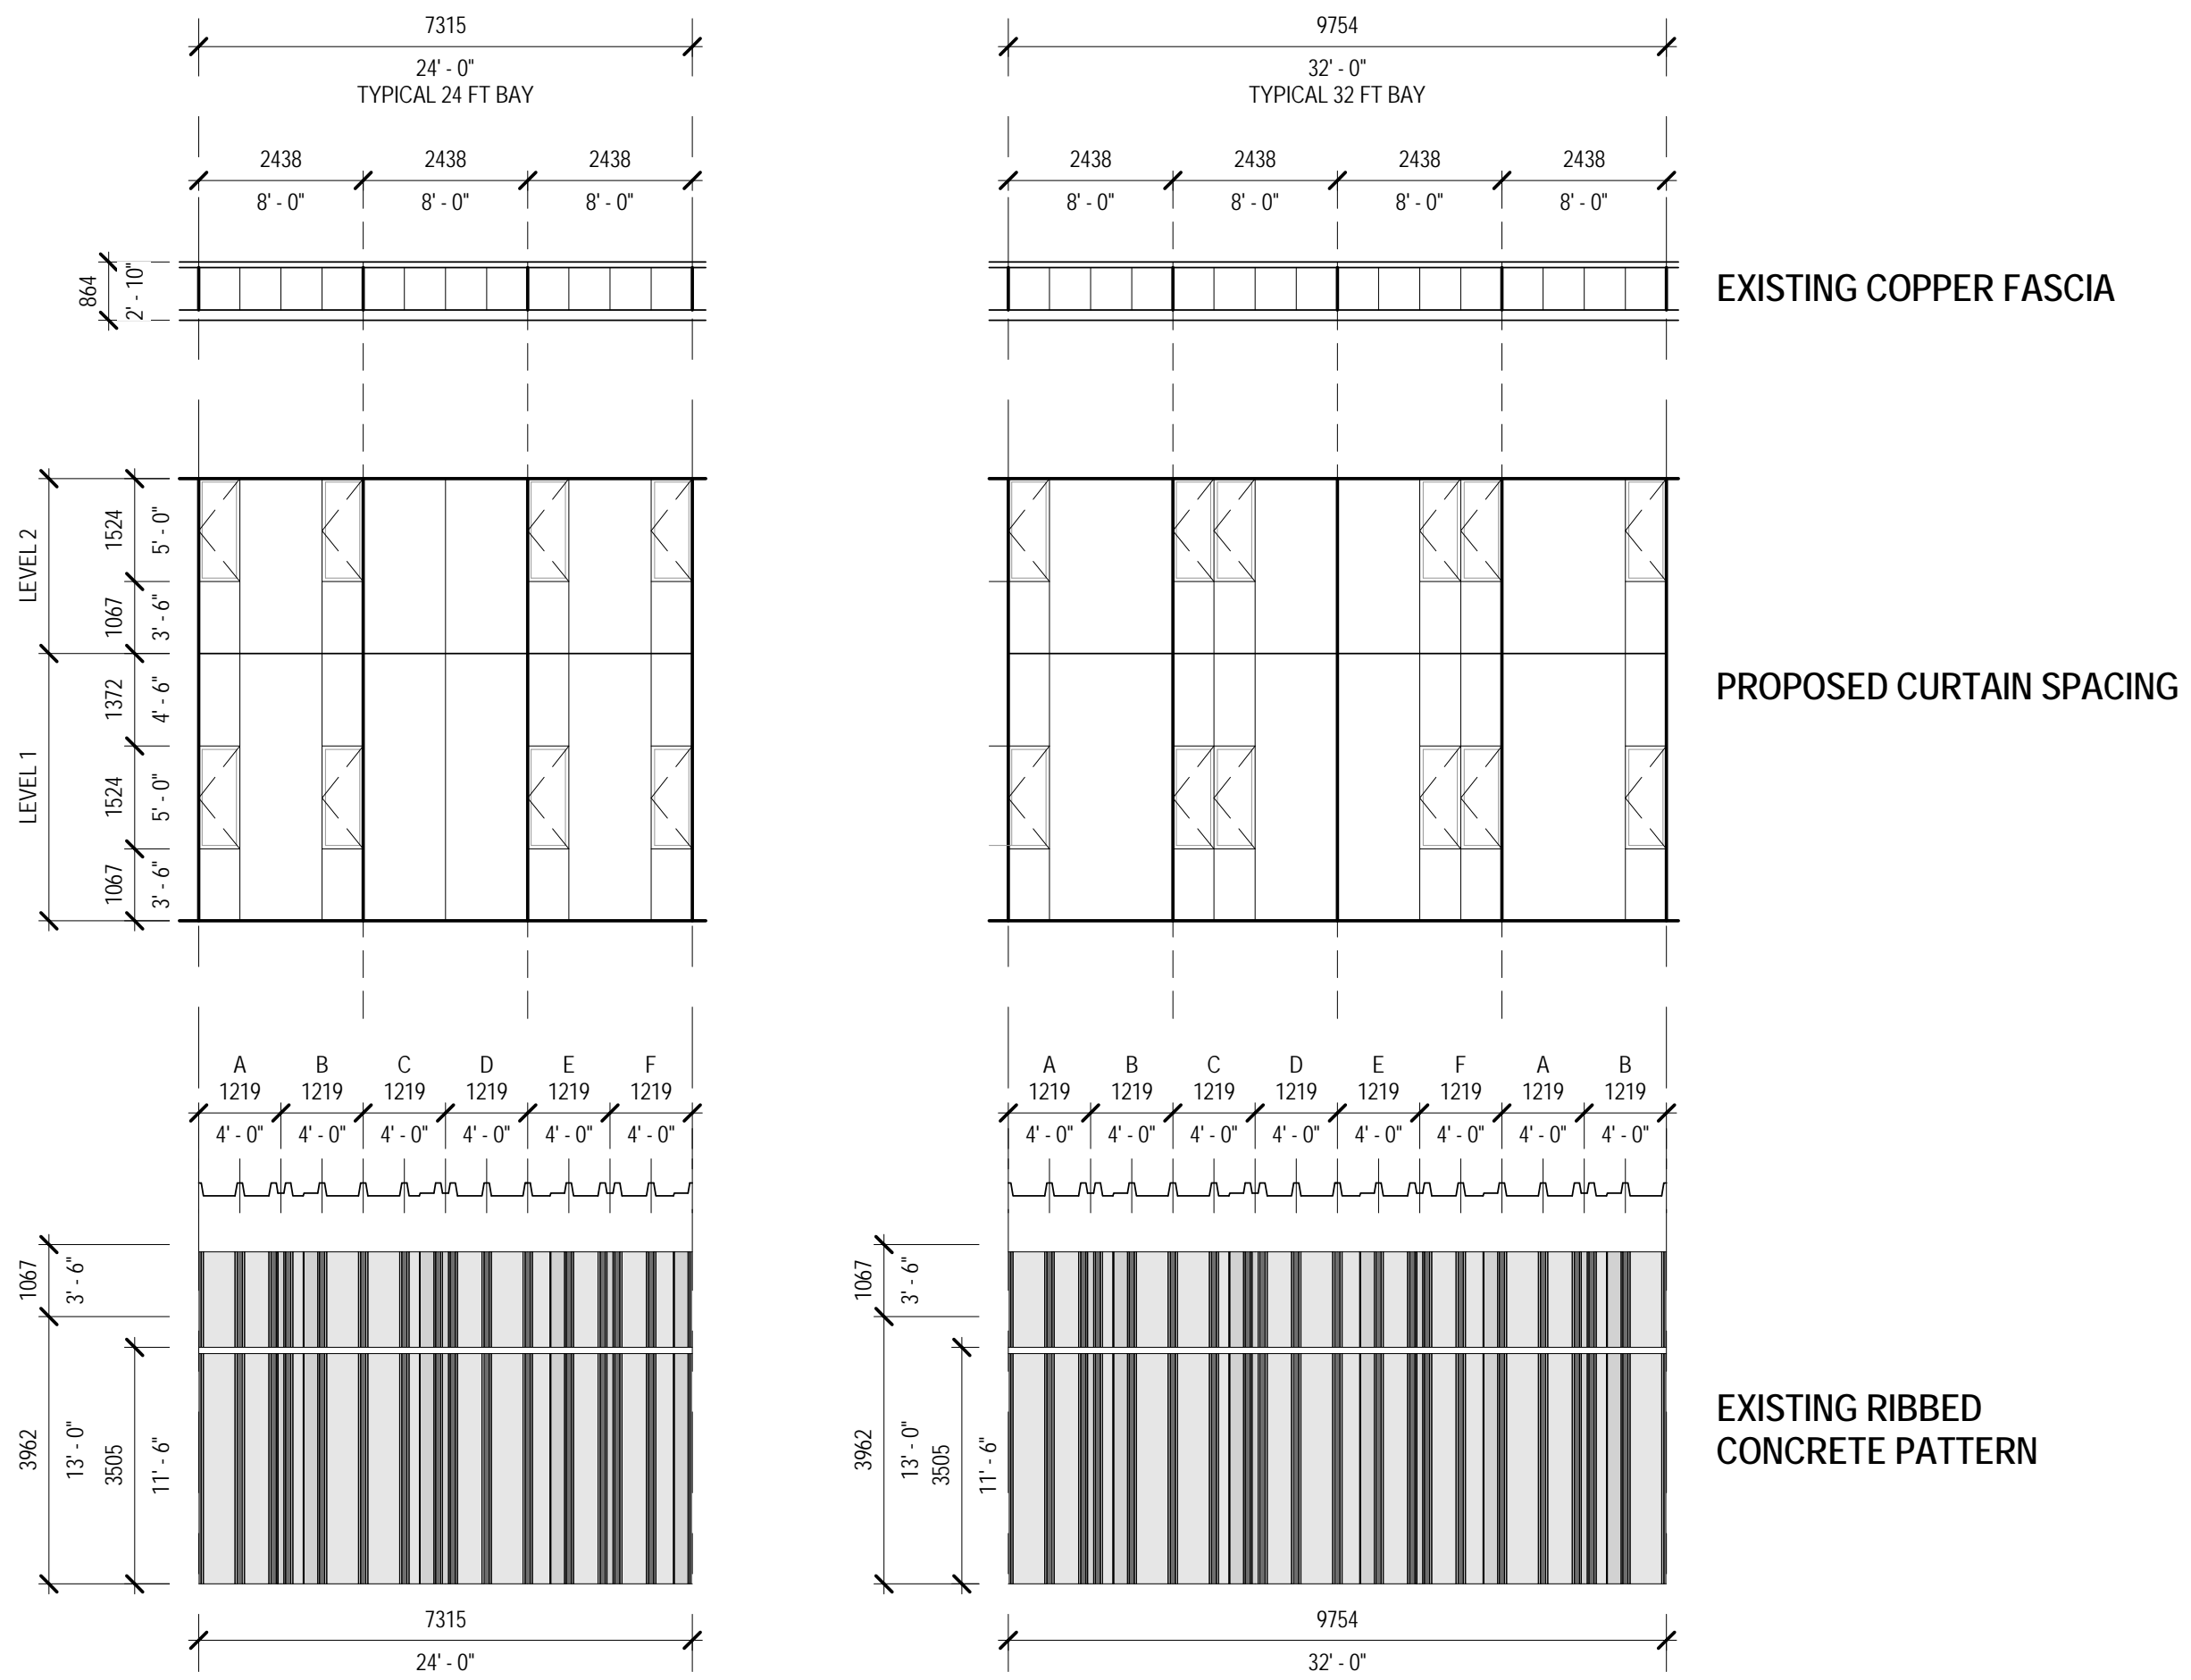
7315
24' - 0"
TYPICAL 24 FT BAY

9754
32' - 0"
TYPICAL 32 FT BAY

2438 2438 2438
8' - 0" 8' - 0" 8' - 0"

2438 2438 2438 2438
8' - 0" 8' - 0" 8' - 0" 8' - 0"

864
2' - 10"

EXISTING COPPER FASCIA

LEVEL 2
1524
5' - 0"
1067
3' - 6"
LEVEL 1
1372
4' - 6"
1524
5' - 0"
1067
3' - 6"

PROPOSED CURTAIN SPACING

A B C D E F
1219 1219 1219 1219 1219 1219
4' - 0" 4' - 0" 4' - 0" 4' - 0" 4' - 0" 4' - 0"

A B C D E F A B
1219 1219 1219 1219 1219 1219 1219 1219
4' - 0" 4' - 0" 4' - 0" 4' - 0" 4' - 0" 4' - 0" 4' - 0" 4' - 0"

1067
3' - 6"
3962
13' - 0"
3505
11' - 6"

1067
3' - 6"
3962
13' - 0"
3505
11' - 6"

EXISTING RIBBED CONCRETE PATTERN

7315
24' - 0"

9754
32' - 0"